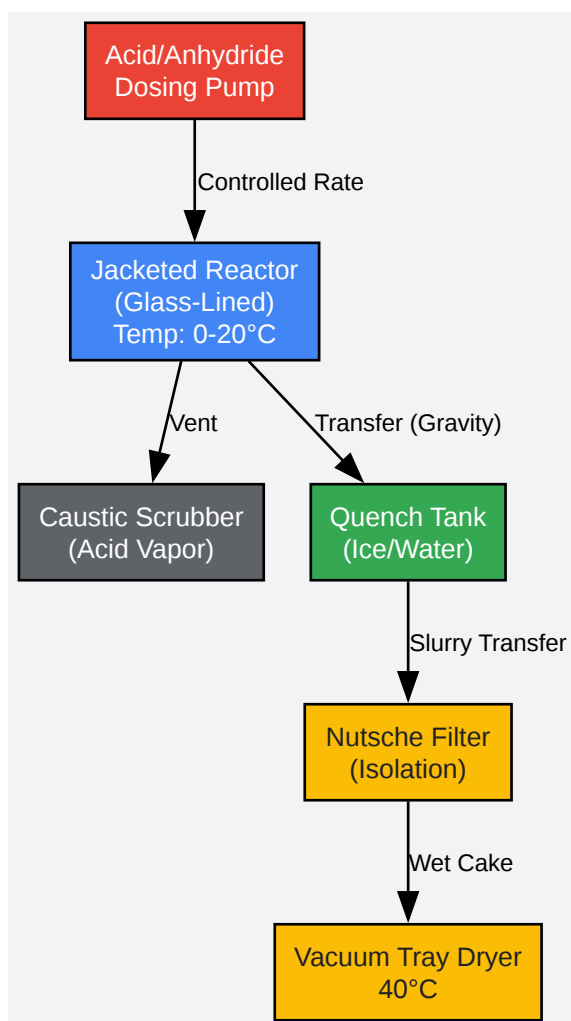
Acid/Anhydride
Dosing Pump

Controlled Rate

Jacketed Reactor
(Glass-Lined)
Temp: 0-20°C

Vent

Transfer (Gravity)

Caustic Scrubber
(Acid Vapor)

Quench Tank
(Ice/Water)

Slurry Transfer

Nutsche Filter
(Isolation)

Wet Cake

Vacuum Tray Dryer
40°C